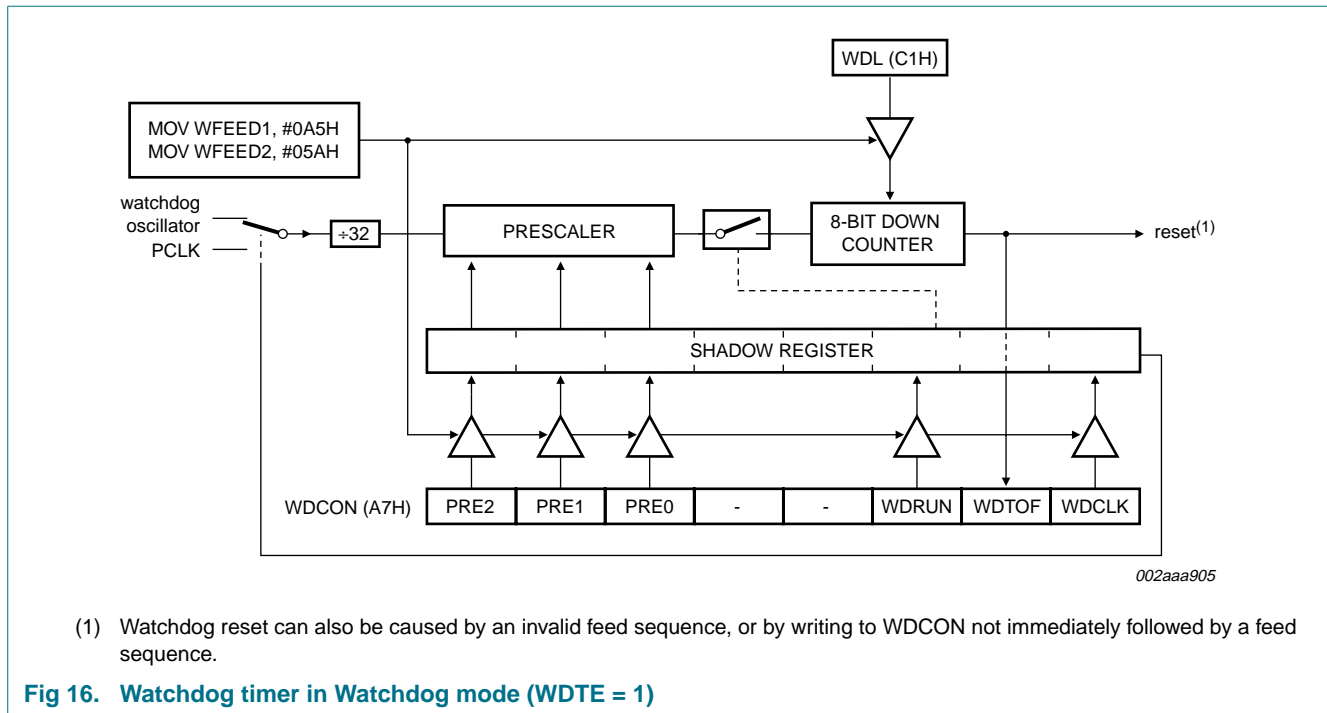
WDL (C1H)

MOV WFEED1, #0A5H
MOV WFEED2, #05AH

watchdog oscillator

PCLK

÷32

PRESCALER

8-BIT DOWN COUNTER

reset$^{(1)}$

SHADOW REGISTER

| WDCON (A7H) | PRE2 | PRE1 | PRE0 | - | - | WDRUN | WDTOF | WDCLK |
|---|---|---|---|---|---|---|---|---|

002aaa905

(1) Watchdog reset can also be caused by an invalid feed sequence, or by writing to WDCON not immediately followed by a feed sequence.

Fig 16. Watchdog timer in Watchdog mode (WDTE = 1)